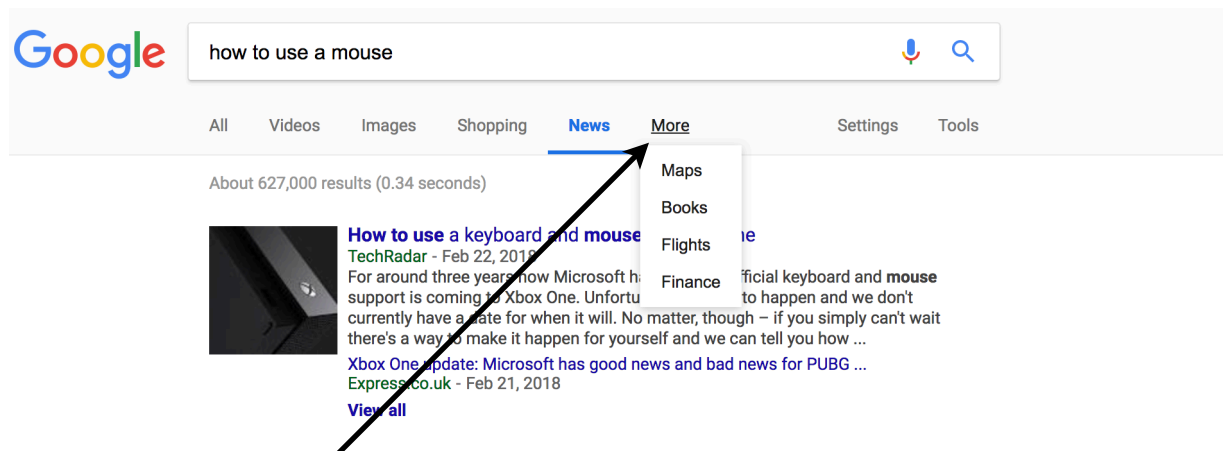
Google

how to use a mouse

All Videos Images Shopping News More Settings Tools

Maps
Books
Flights
Finance

About 627,000 results (0.34 seconds)

How to use a keyboard and mouse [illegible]ne
TechRadar - Feb 22, 2018
For around three years now Microsoft ha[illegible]fficial keyboard and mouse support is coming to Xbox One. Unfortu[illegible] to happen and we don't currently have a date for when it will. No matter, though – if you simply can't wait there's a way to make it happen for yourself and we can tell you how ...
Xbox One update: Microsoft has good news and bad news for PUBG ...
Express.co.uk - Feb 21, 2018
View all